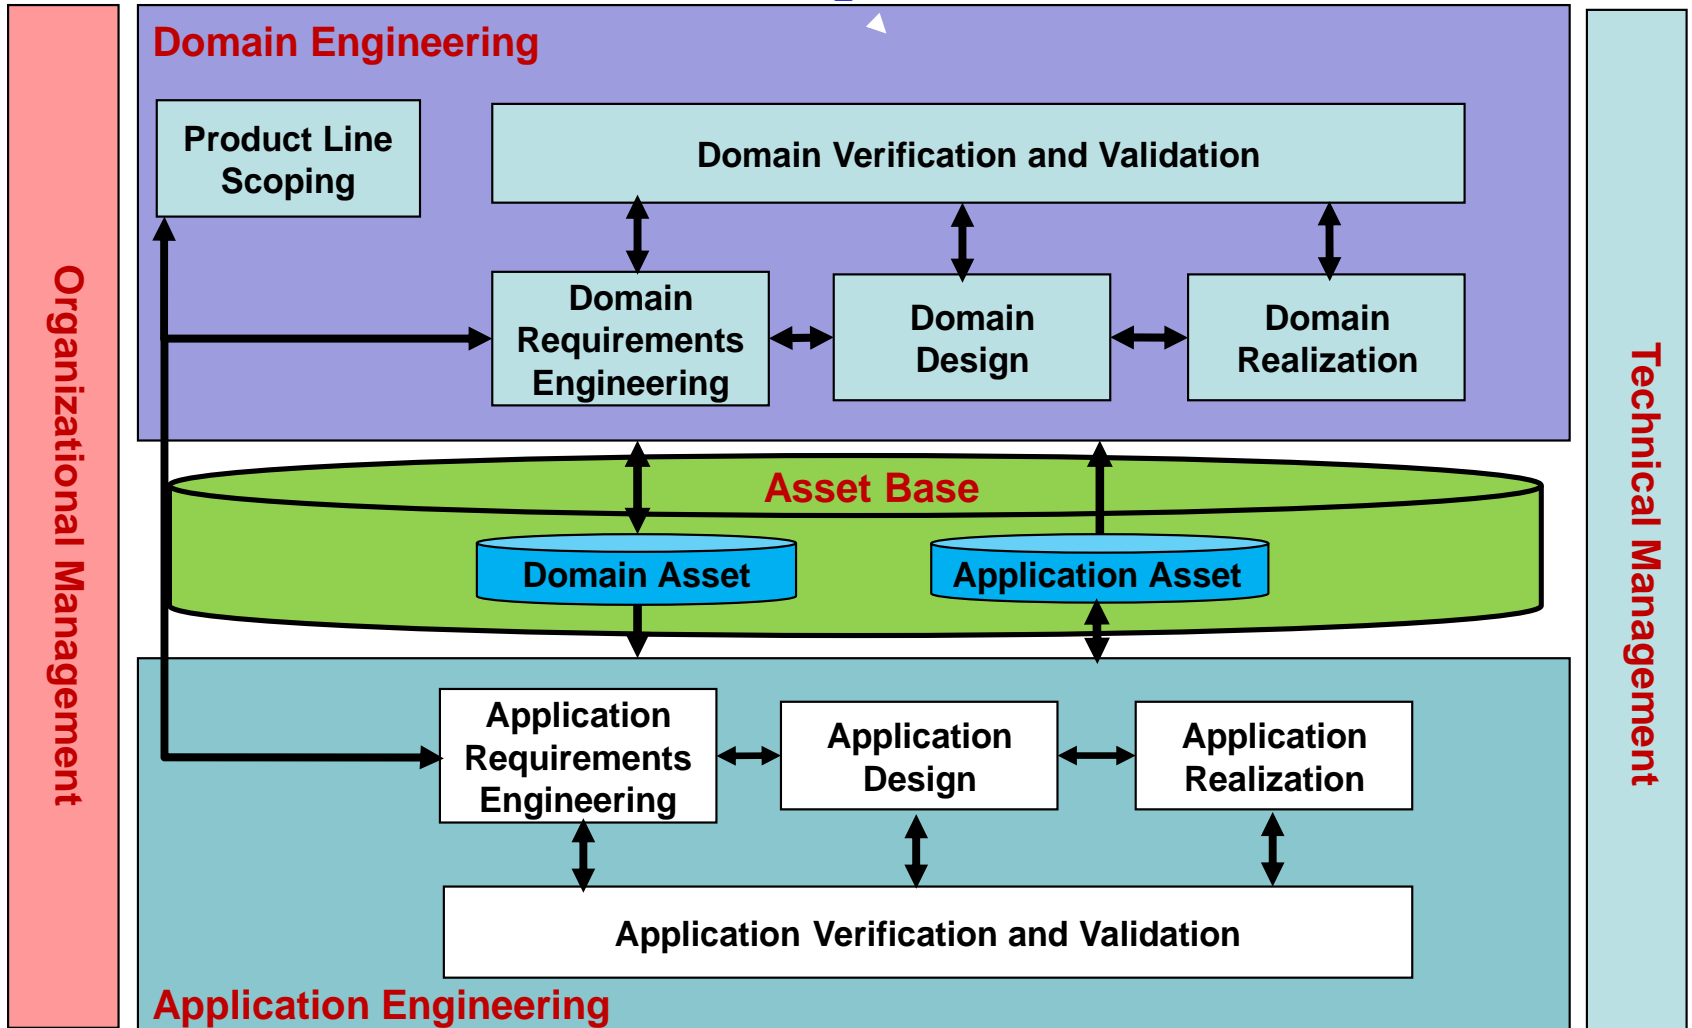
Organizational Management

Domain Engineering

Product Line Scoping

Domain Verification and Validation

Domain Requirements Engineering

Domain Design

Domain Realization

Asset Base

Domain Asset

Application Asset

Application Requirements Engineering

Application Design

Application Realization

Application Verification and Validation

Application Engineering

Technical Management